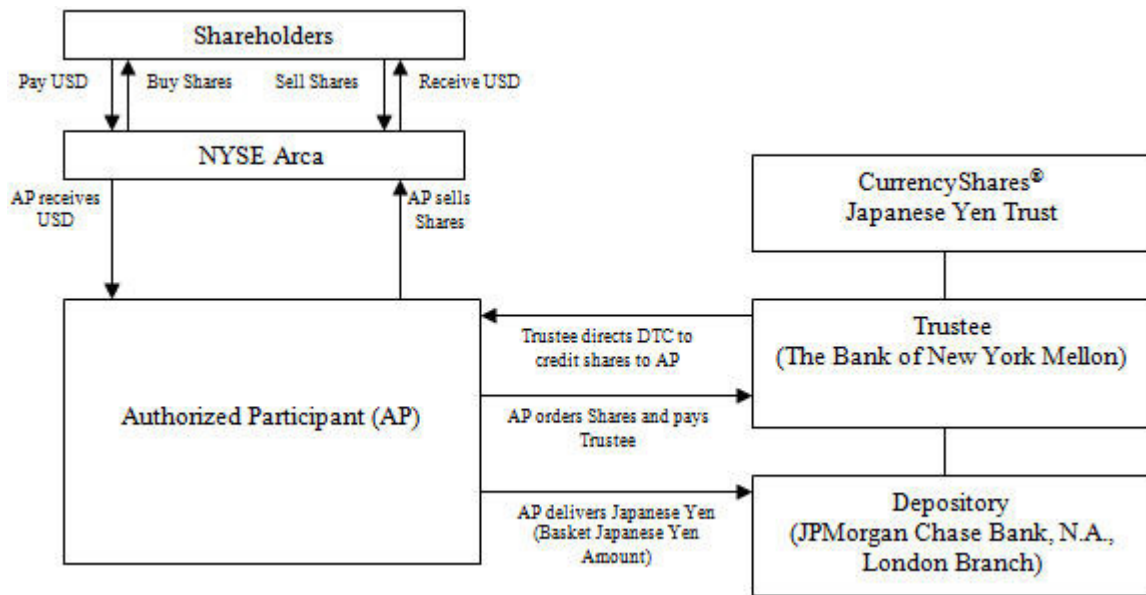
Shareholders

Pay USD

Buy Shares

Sell Shares

Receive USD

NYSE Arca

AP receives USD

AP sells Shares

CurrencyShares®
Japanese Yen Trust

Authorized Participant (AP)

Trustee directs DTC to credit shares to AP

AP orders Shares and pays Trustee

AP delivers Japanese Yen (Basket Japanese Yen Amount)

Trustee
(The Bank of New York Mellon)

Depository
(JPMorgan Chase Bank, N.A., London Branch)